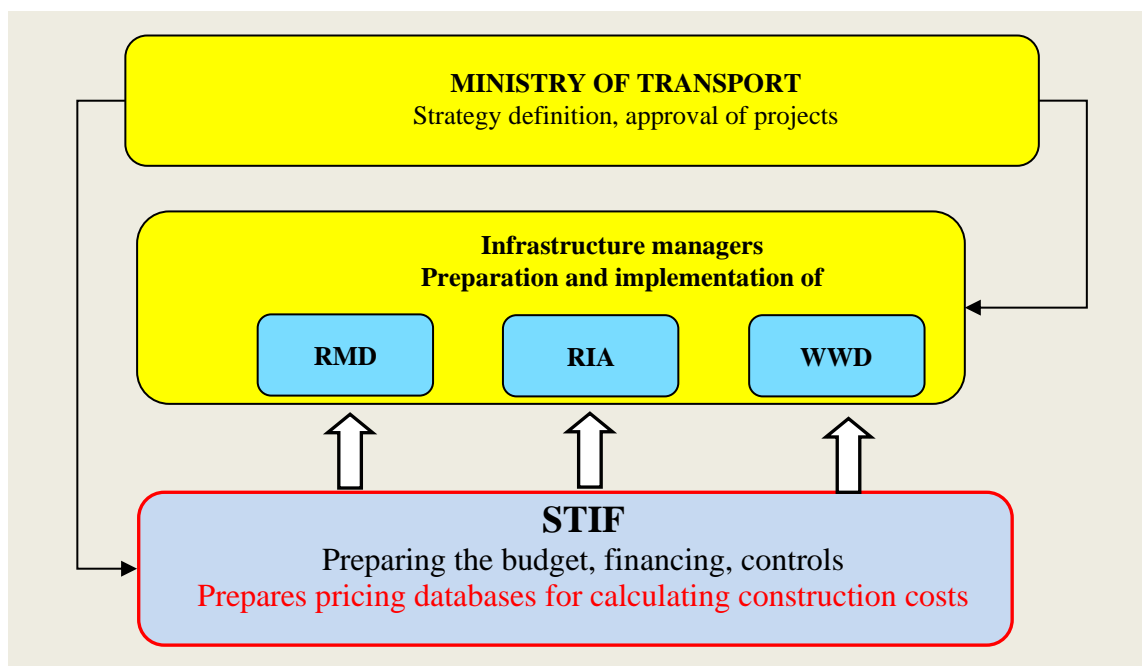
MINISTRY OF TRANSPORT
Strategy definition, approval of projects

Infrastructure managers
Preparation and implementation of

RMD

RIA

WWD

STIF
Preparing the budget, financing, controls
Prepares pricing databases for calculating construction costs